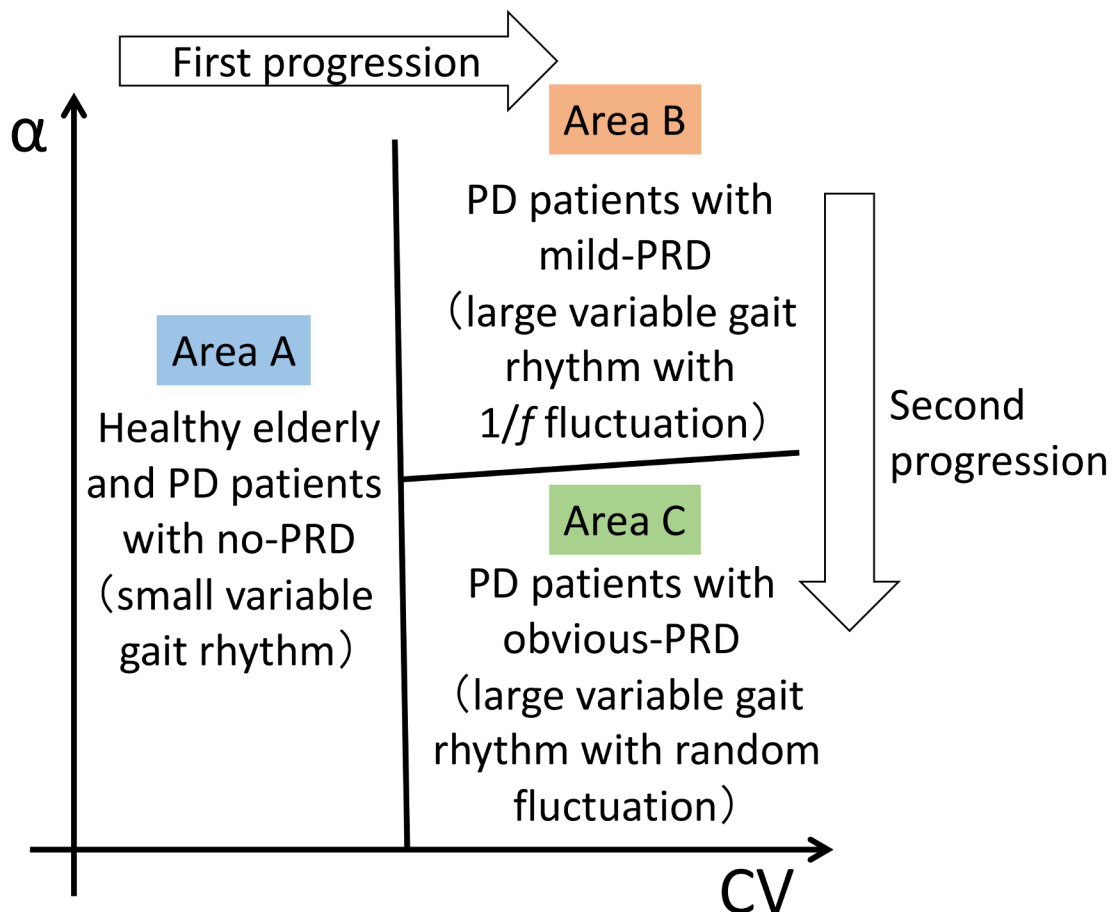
First progression

α

Area B

PD patients with mild-PRD （large variable gait rhythm with $1/f$ fluctuation）

Second progression

Area A

Healthy elderly and PD patients with no-PRD （small variable gait rhythm）

Area C

PD patients with obvious-PRD （large variable gait rhythm with random fluctuation）

CV